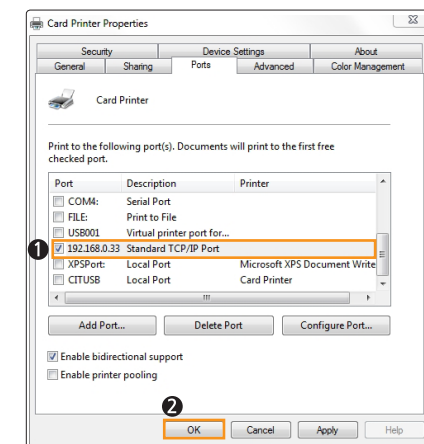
Card Printer Properties

Security | Device Settings | About
General | Sharing | Ports | Advanced | Color Management

Card Printer

Print to the following port(s). Documents will print to the first free checked port.

| Port | Description | Printer |
|---|---|---|
| COM4: | Serial Port | |
| FILE: | Print to File | |
| USB001 | Virtual printer port for... | |
| 192.168.0.33 | Standard TCP/IP Port | |
| XPSPort: | Local Port | Microsoft XPS Document Write |
| CITUSB | Local Port | Card Printer |

1

Add Port... | Delete Port | Configure Port...

Enable bidirectional support
Enable printer pooling

2

OK | Cancel | Apply | Help